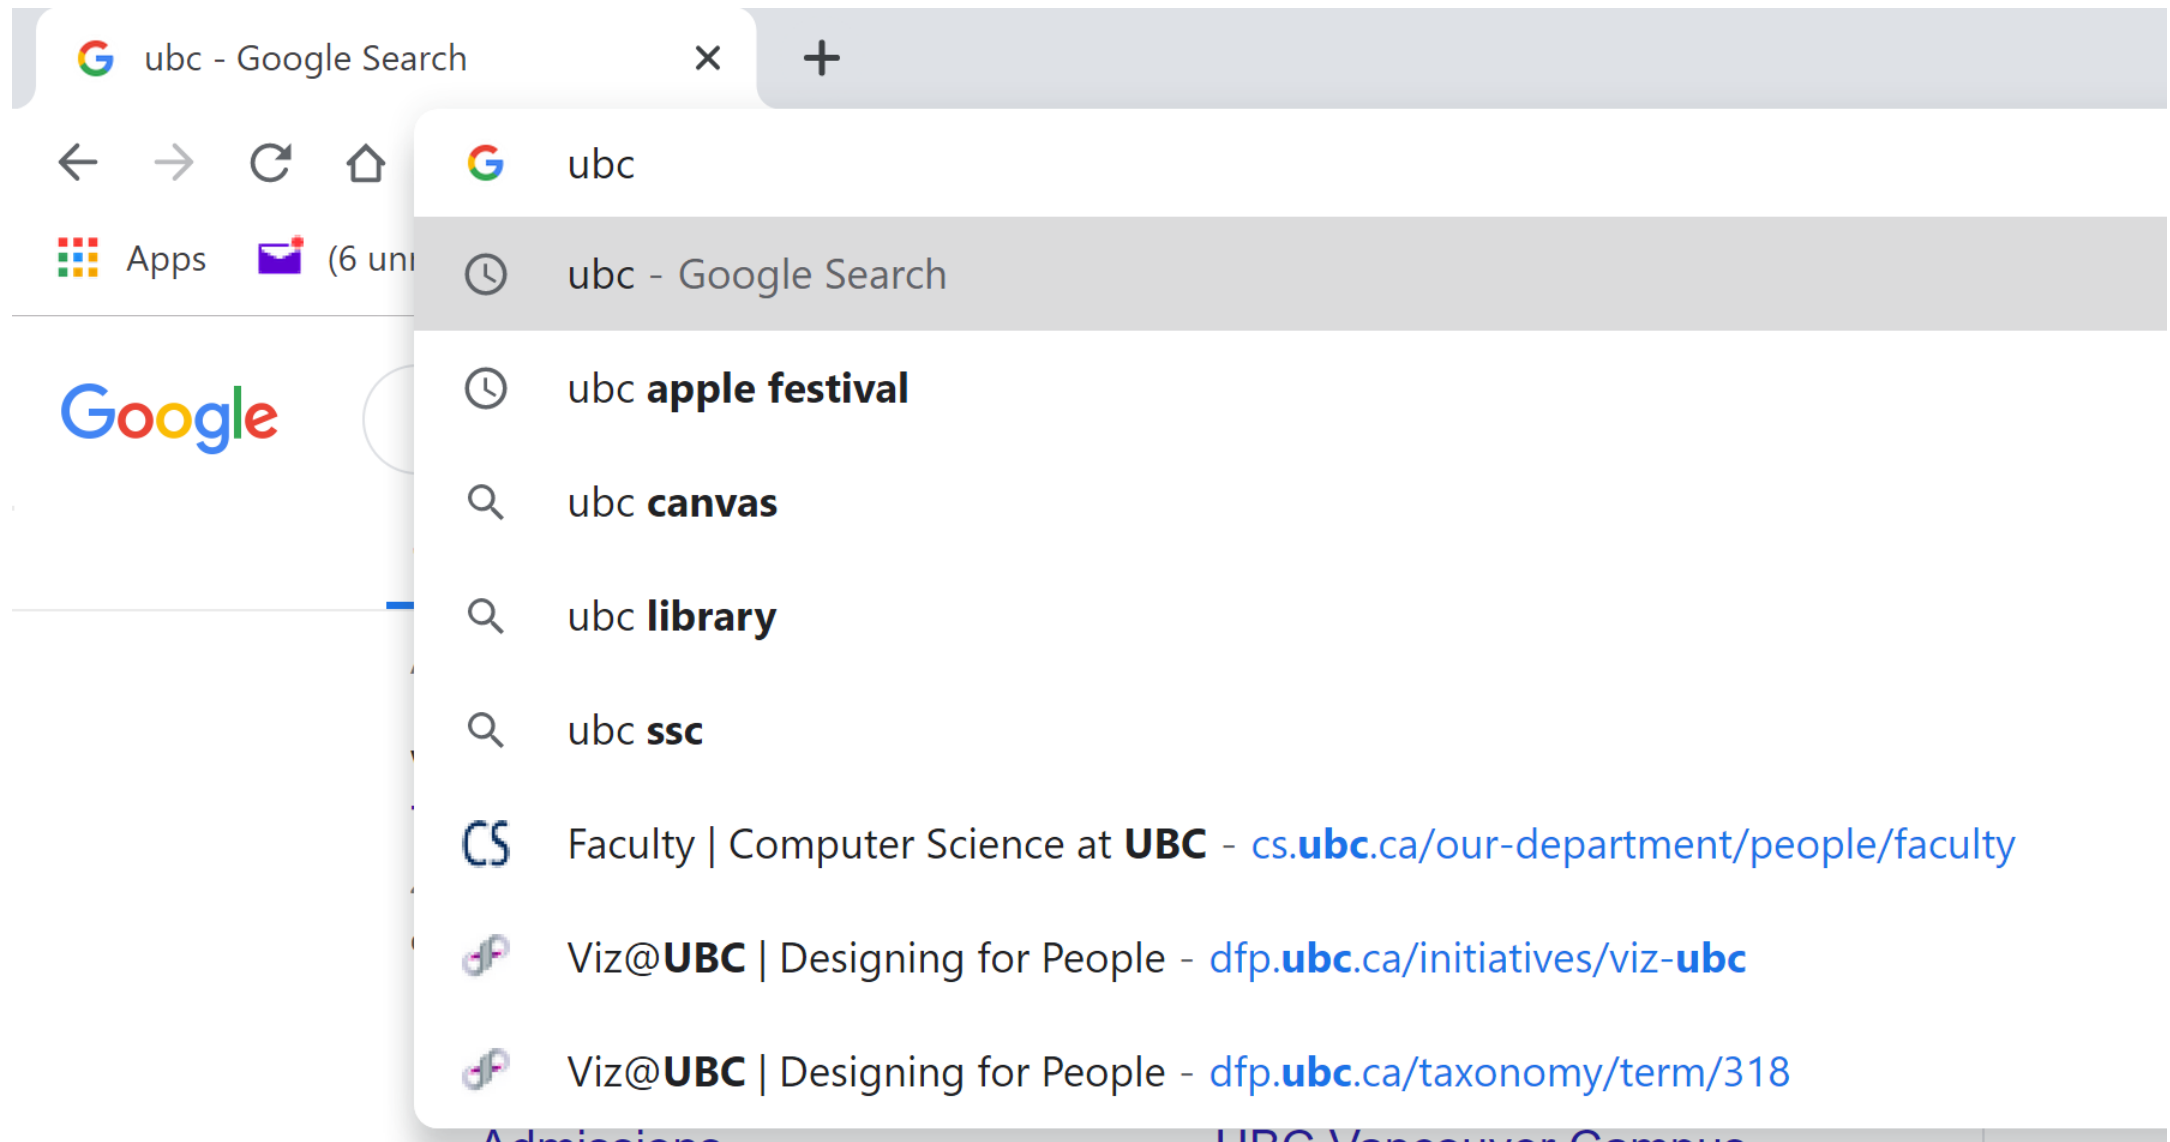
ubc - Google Search

Apps (6 unr

Google

ubc

ubc - Google Search

ubc **apple festival**

ubc **canvas**

ubc **library**

ubc **ssc**

CS Faculty | Computer Science at **UBC** - cs.**ubc**.ca/our-department/people/faculty

Viz@**UBC** | Designing for People - dfp.**ubc**.ca/initiatives/viz-**ubc**

Viz@**UBC** | Designing for People - dfp.**ubc**.ca/taxonomy/term/318

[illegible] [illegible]